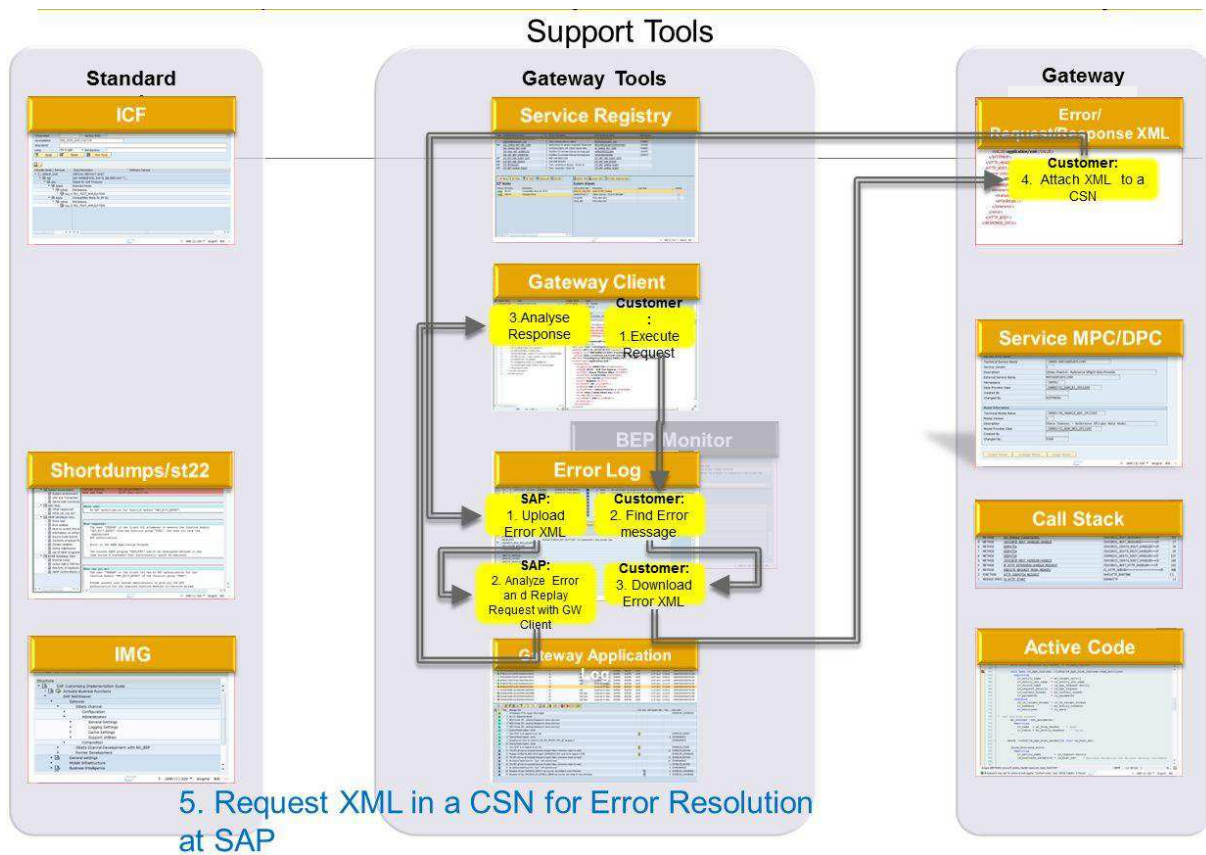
Support Tools

Standard

ICF

Shortdumps/st22

IMG

Gateway Tools

Service Registry

Gateway Client

3.Analyse Response

Customer: 1.Execute Request

BEP Monitor

Error Log

SAP: 1. Upload Error XML

Customer: 2. Find Error message

SAP: 2. Analyze Error an d Replay Request with GW Client

Customer: 3. Download Error XML

Gateway Application Log

Gateway

Error/ Request/Response XML

Customer: 4. Attach XML to a CSN

Service MPC/DPC

Call Stack

Active Code

5. Request XML in a CSN for Error Resolution at SAP